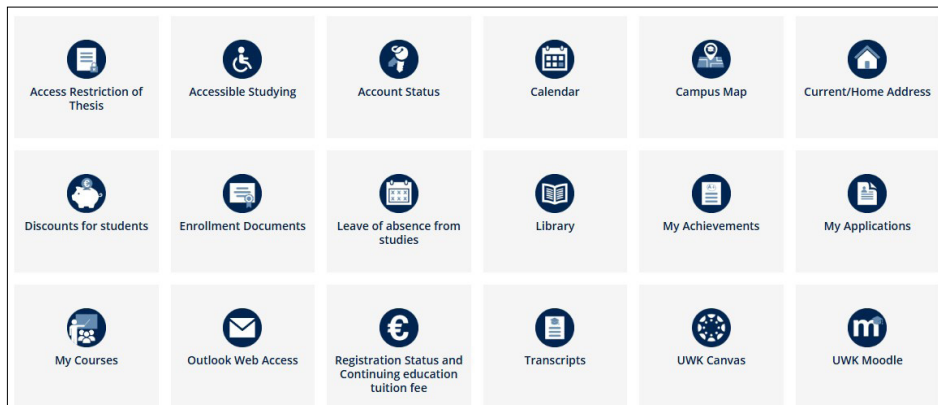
Access Restriction of Thesis

Accessible Studying

Account Status

Calendar

Campus Map

Current/Home Address

Discounts for students

Enrollment Documents

Leave of absence from studies

Library

My Achievements

My Applications

My Courses

Outlook Web Access

Registration Status and Continuing education tuition fee

Transcripts

UWK Canvas

UWK Moodle